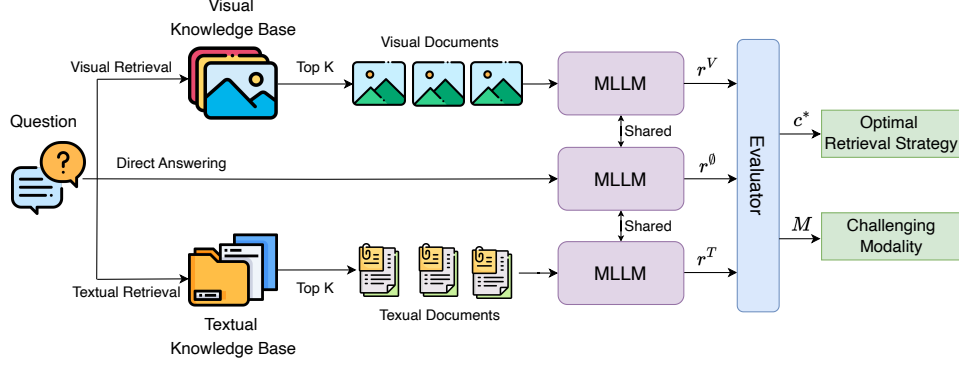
Visual Knowledge Base

Visual Retrieval

Top K

Visual Documents

MLLM

$r^V$

Question

Shared

Direct Answering

MLLM

$r^{\emptyset}$

Shared

Textual Retrieval

Top K

MLLM

$r^T$

Textual Knowledge Base

Texual Documents

Evaluator

$c^*$

Optimal Retrieval Strategy

$M$

Challenging Modality